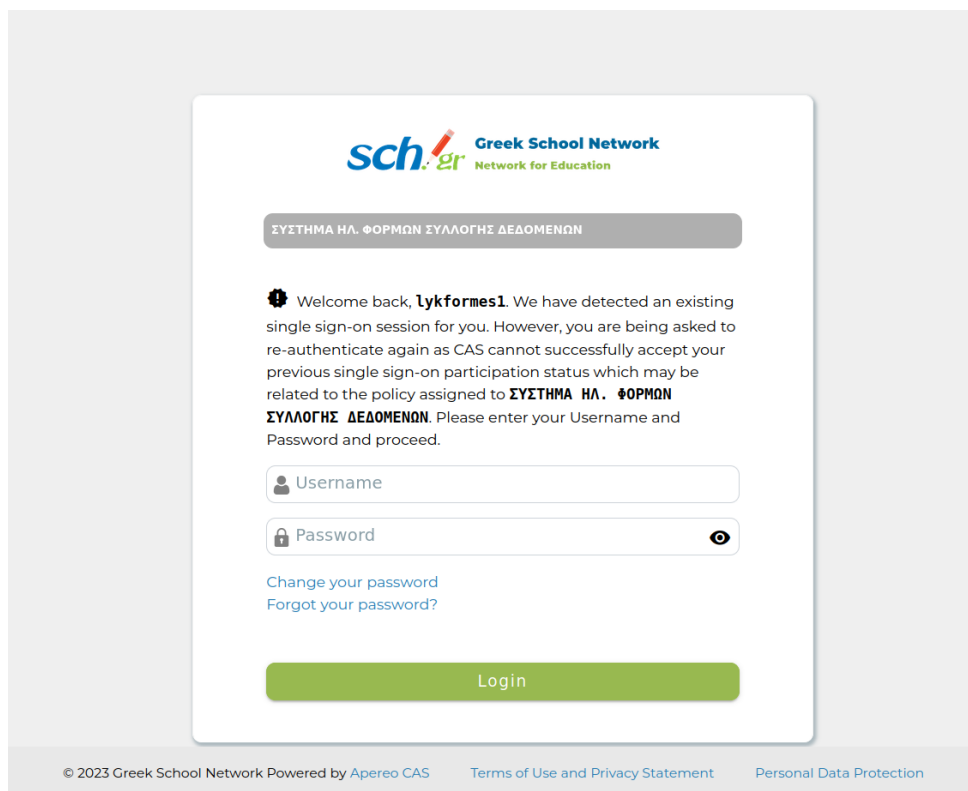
sch.gr Greek School Network
Network for Education

ΣΥΣΤΗΜΑ ΗΛ. ΦΟΡΜΩΝ ΣΥΛΛΟΓΗΣ ΔΕΔΟΜΕΝΩΝ

Welcome back, lykformes1. We have detected an existing single sign-on session for you. However, you are being asked to re-authenticate again as CAS cannot successfully accept your previous single sign-on participation status which may be related to the policy assigned to ΣΥΣΤΗΜΑ ΗΛ. ΦΟΡΜΩΝ ΣΥΛΛΟΓΗΣ ΔΕΔΟΜΕΝΩΝ. Please enter your Username and Password and proceed.

Username

Password

Change your password
Forgot your password?

Login

© 2023 Greek School Network Powered by Apereo CAS Terms of Use and Privacy Statement Personal Data Protection